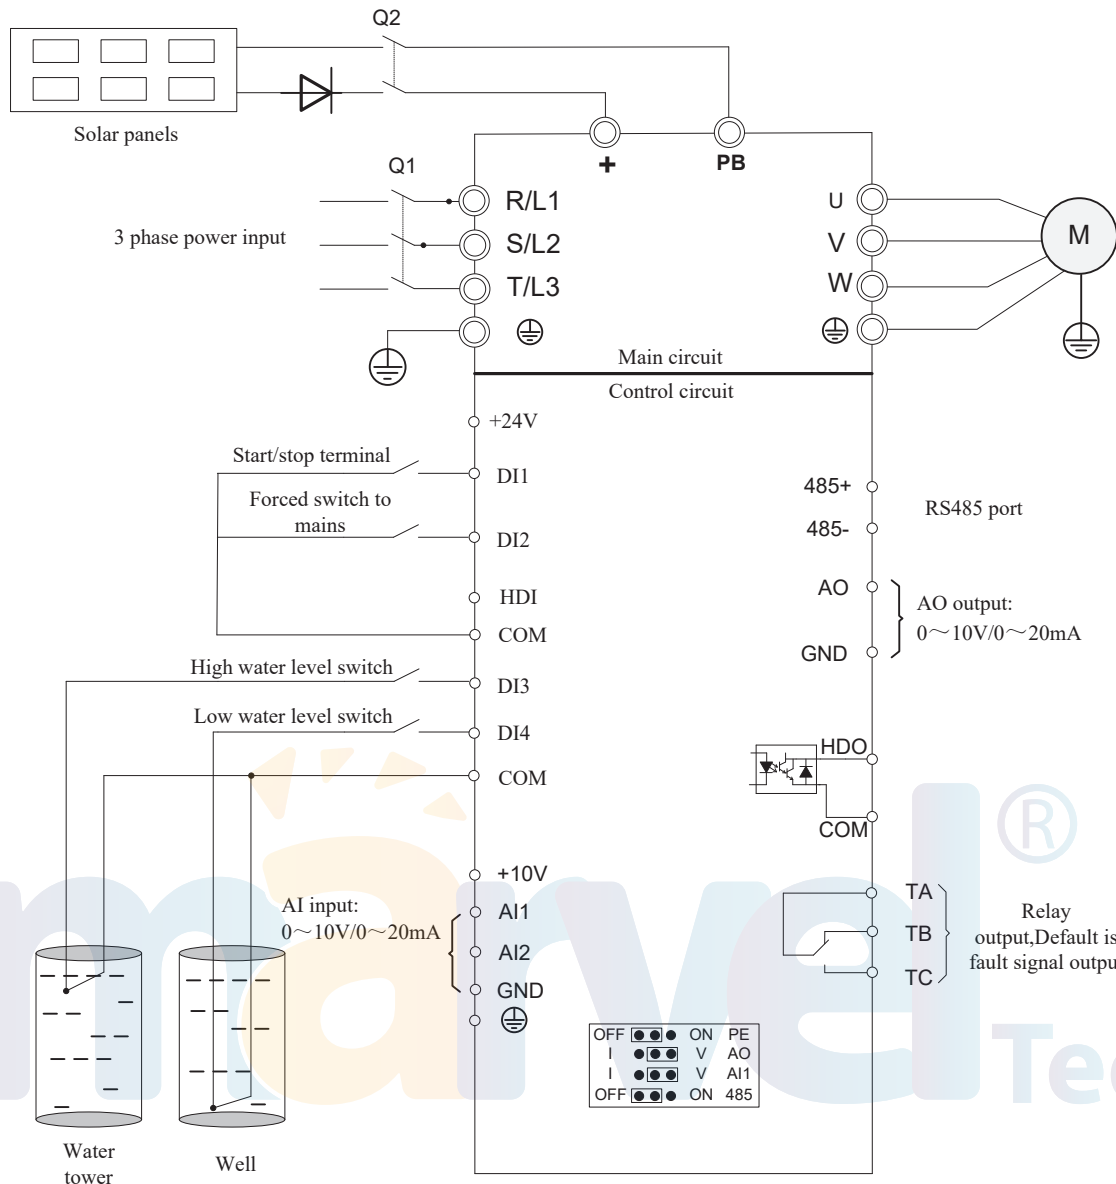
Q2

Solar panels

+ PB

Q1

3 phase power input

R/L1
S/L2
T/L3

U
V
W

M

Main circuit
Control circuit

+24V

Start/stop terminal
DI1

Forced switch to mains
DI2

HDI
COM

485+
485-
RS485 port

AO
GND
AO output: 0～10V/0～20mA

High water level switch
DI3

Low water level switch
DI4

COM

HDO
COM

+10V
AI input: 0～10V/0～20mA
AI1
AI2
GND

TA
TB
TC
Relay output,Default is fault signal outpu

| OFF | ●●● | ON | PE |
|---|---|---|---|
| I | ●●● | V | AO |
| I | ●●● | V | AI1 |
| OFF | ●●● | ON | 485 |

Water tower

Well

marvel®

Te